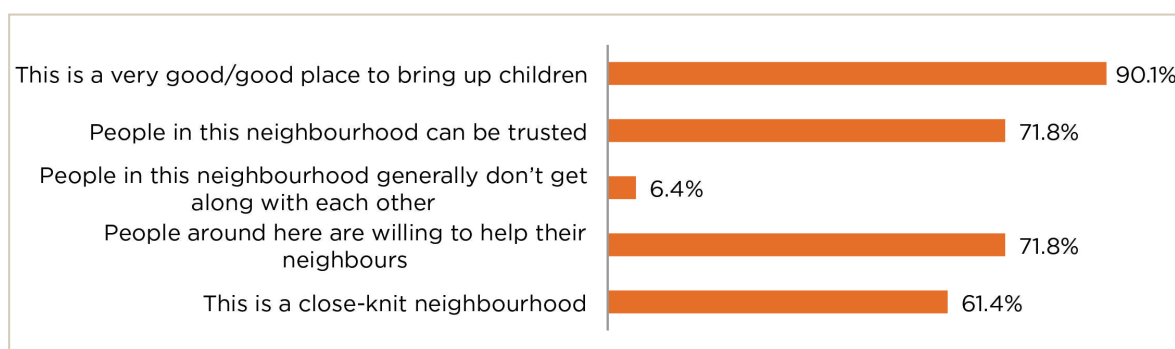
This is a very good/good place to bring up children 90.1%

People in this neighbourhood can be trusted 71.8%

People in this neighbourhood generally don't get along with each other 6.4%

People around here are willing to help their neighbours 71.8%

This is a close-knit neighbourhood 61.4%